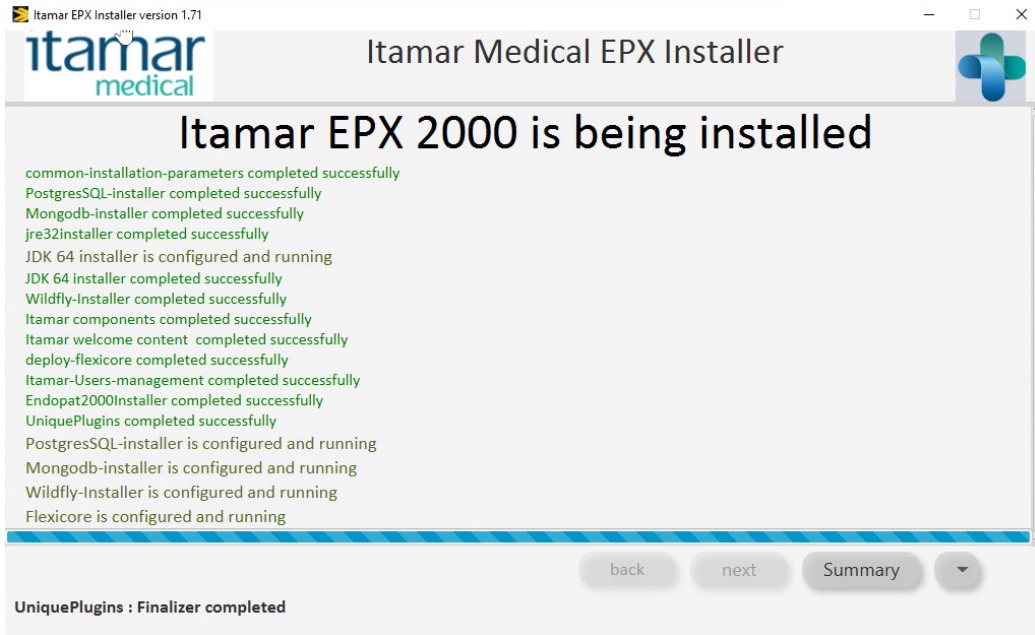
Itamar EPX Installer version 1.71

itamar medical

Itamar Medical EPX Installer

Itamar EPX 2000 is being installed

common-installation-parameters completed successfully
PostgresSQL-installer completed successfully
Mongodb-installer completed successfully
jre32installer completed successfully
JDK 64 installer is configured and running
JDK 64 installer completed successfully
Wildfly-Installer completed successfully
Itamar components completed successfully
Itamar welcome content completed successfully
deploy-flexicore completed successfully
Itamar-Users-management completed successfully
Endopat2000Installer completed successfully
UniquePlugins completed successfully
PostgresSQL-installer is configured and running
Mongodb-installer is configured and running
Wildfly-Installer is configured and running
Flexicore is configured and running

back
next
Summary

UniquePlugins : Finalizer completed